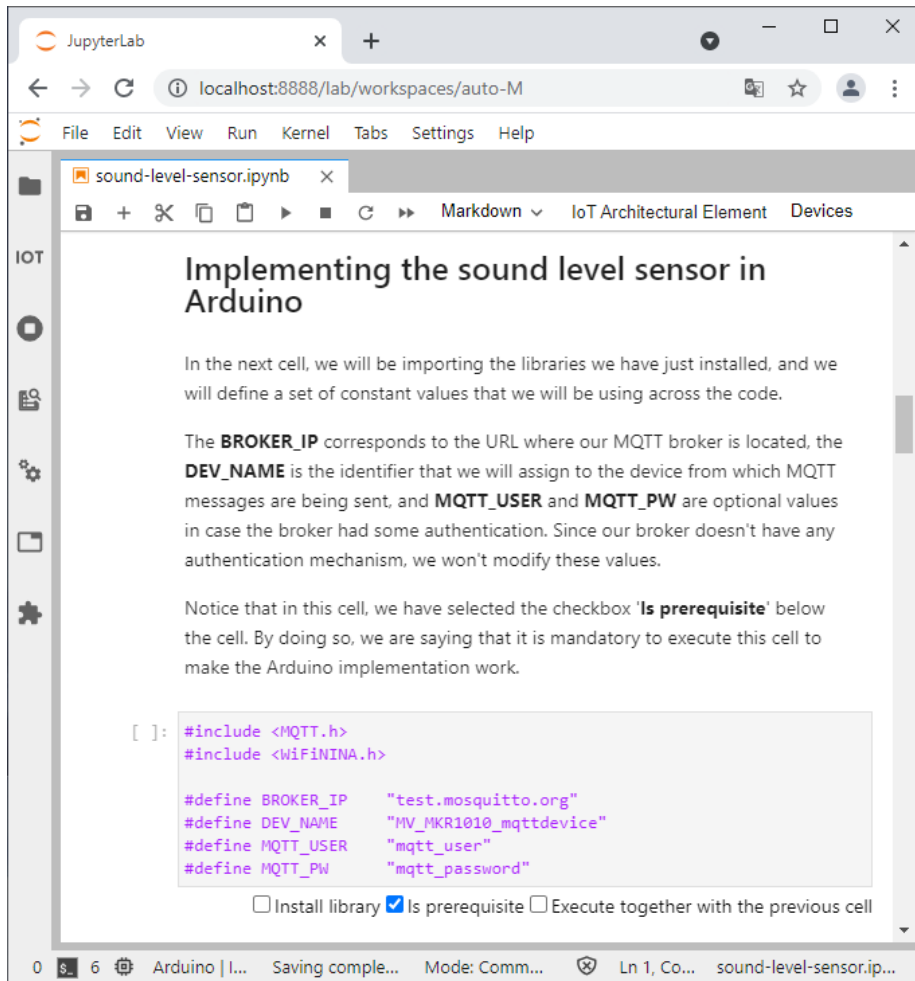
JupyterLab ×
localhost:8888/lab/workspaces/auto-M
File Edit View Run Kernel Tabs Settings Help
sound-level-sensor.ipynb ×
Markdown IoT Architectural Element Devices
IOT

Implementing the sound level sensor in Arduino

In the next cell, we will be importing the libraries we have just installed, and we will define a set of constant values that we will be using across the code.

The **BROKER_IP** corresponds to the URL where our MQTT broker is located, the **DEV_NAME** is the identifier that we will assign to the device from which MQTT messages are being sent, and **MQTT_USER** and **MQTT_PW** are optional values in case the broker had some authentication. Since our broker doesn't have any authentication mechanism, we won't modify these values.

Notice that in this cell, we have selected the checkbox '**Is prerequisite**' below the cell. By doing so, we are saying that it is mandatory to execute this cell to make the Arduino implementation work.

[ ]: #include <MQTT.h>
#include <WiFiNINA.h>

#define BROKER_IP "test.mosquitto.org"
#define DEV_NAME "MV_MKR1010_mqttdevice"
#define MQTT_USER "mqtt_user"
#define MQTT_PW "mqtt_password"

Install library Is prerequisite Execute together with the previous cell

0 6 Arduino | I... Saving comple... Mode: Comm... Ln 1, Co... sound-level-sensor.ip...